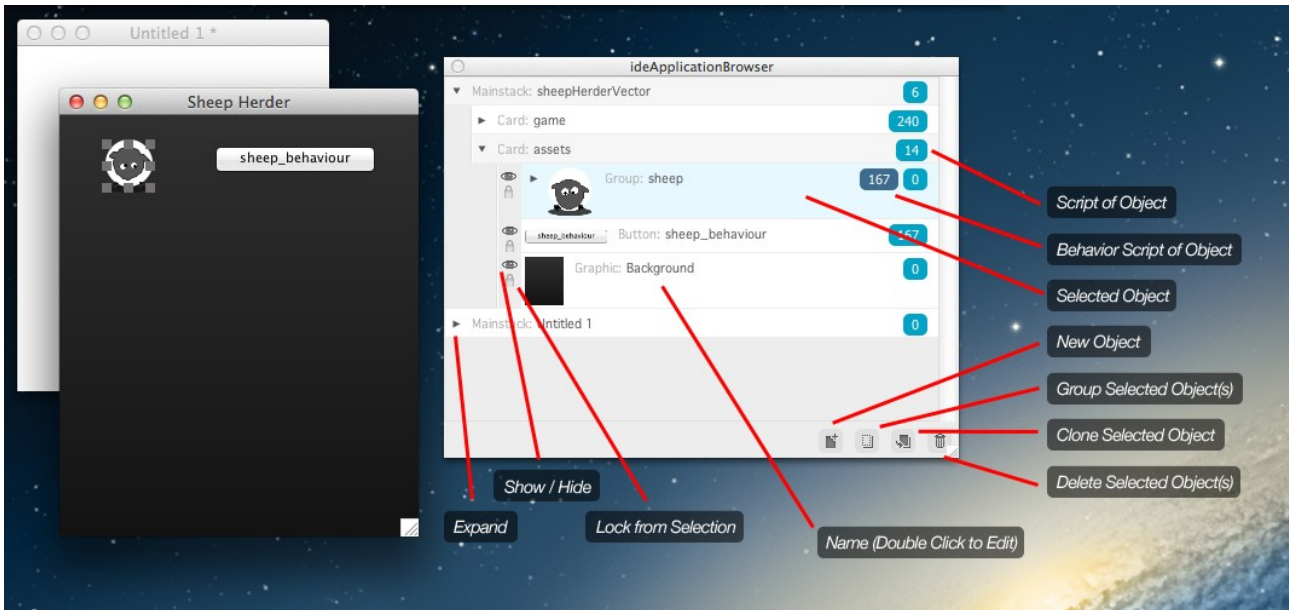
Untitled 1 *

Sheep Herder

sheep_behaviour

ideApplicationBrowser

Mainstack: sheepHerderVector 6

Card: game 240

Card: assets 14

Group: sheep 167 0

sheep_behaviour Button: sheep_behaviour 167

Graphic: Background 0

Mainstack: Untitled 1 0

Script of Object

Behavior Script of Object

Selected Object

New Object

Group Selected Object(s)

Clone Selected Object

Delete Selected Object(s)

Show / Hide

Expand

Lock from Selection

Name (Double Click to Edit)